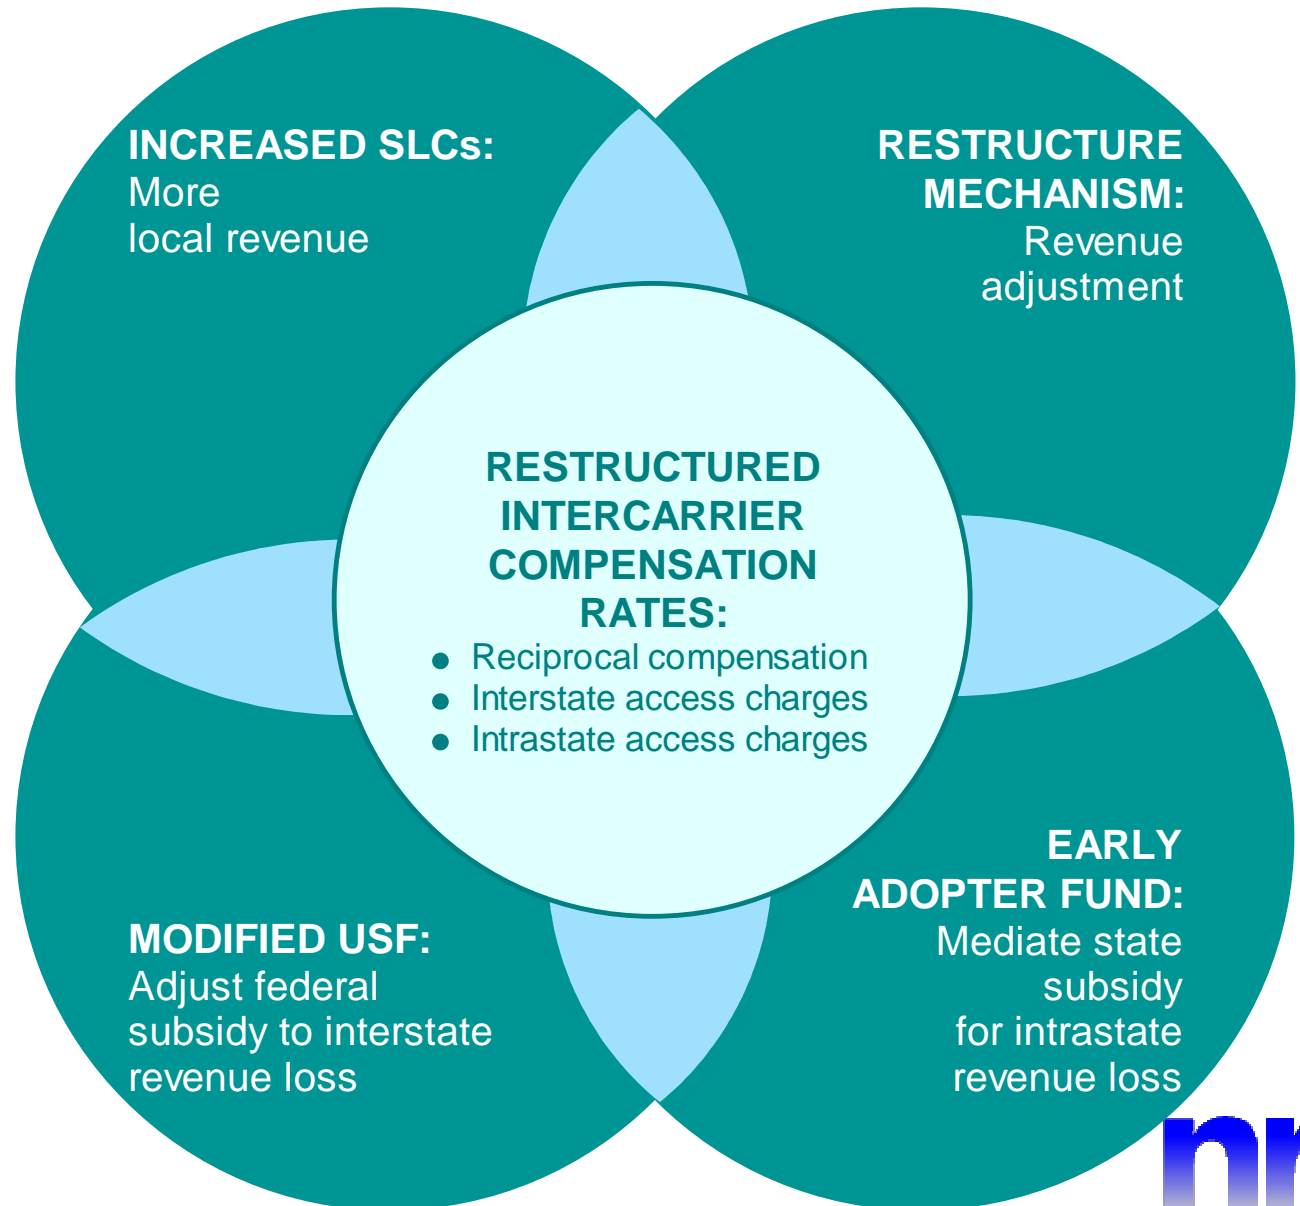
INCREASED SLCs:
More local revenue

RESTRUCTURE MECHANISM:
Revenue adjustment

RESTRUCTURED INTERCARRIER COMPENSATION RATES:

- Reciprocal compensation
- Interstate access charges
- Intrastate access charges

MODIFIED USF:
Adjust federal subsidy to interstate revenue loss

EARLY ADOPTER FUND:
Mediate state subsidy for intrastate revenue loss

nr